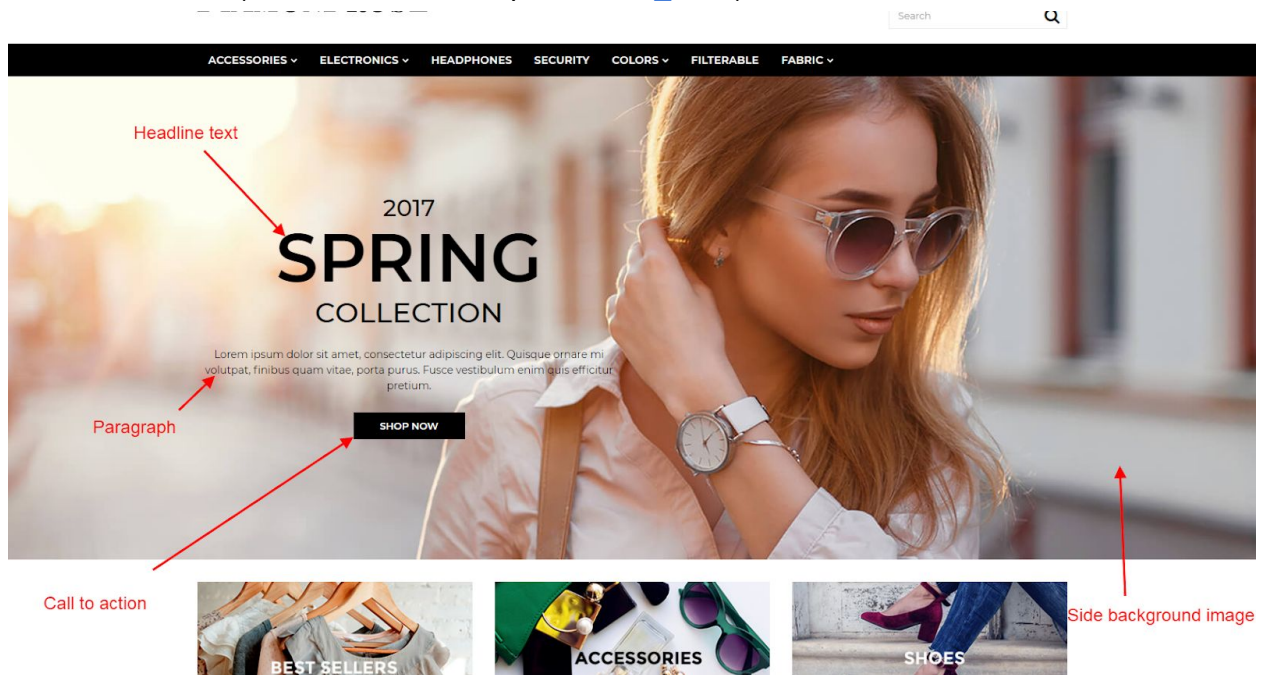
Search

ACCESSORIES ⌄ ELECTRONICS ⌄ HEADPHONES SECURITY COLORS ⌄ FILTERABLE FABRIC ⌄

Headline text

2017
SPRING
COLLECTION

Lorem ipsum dolor sit amet, consectetur adipiscing elit. Quisque ornare mi volutpat, finibus quam vitae, porta purus. Fusce vestibulum enim quis efficitur pretium.

Paragraph

SHOP NOW

Call to action

Side background image

BEST SELLERS

ACCESSORIES

SHOES